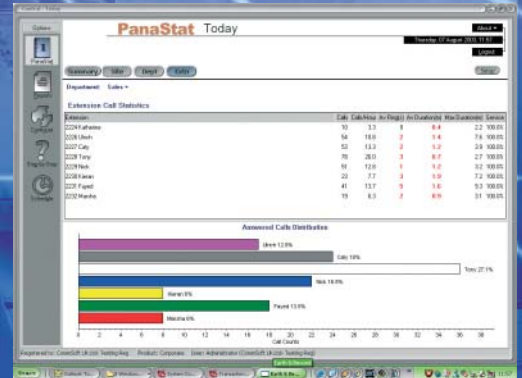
Control - Today

Options

PanaStat

Reports

Configure

Register Now

Schedule

PanaStat Today

About

Thursday, 07 August 2003, 11:57

Logout

Summary Site Dept Exts

Setup

Department Sales

Extension Calls Statistics

| Extension | Calls | Calls/Hour | Av. Ring(s) | Av. Duration(s) | Max Duration(s) | Service |
|---|---|---|---|---|---|---|
| 2224 Katherine | 10 | 3.3 | 8 | 6.4 | 2.2 | 100.0% |
| 2226 Ulesh | 54 | 18.0 | 2 | 1.4 | 7.6 | 100.0% |
| 2227 Caty | 53 | 13.3 | 2 | 1.2 | 2.8 | 100.0% |
| 2228 Tony | 78 | 26.0 | 3 | 0.7 | 2.7 | 100.0% |
| 2229 Nick | 51 | 12.0 | 1 | 1.2 | 3.2 | 100.0% |
| 2230 Kieran | 23 | 7.7 | 3 | 1.0 | 7.2 | 100.0% |
| 2231 Fayed | 41 | 13.7 | 5 | 1.6 | 5.3 | 100.0% |
| 2232 Marsha | 19 | 6.3 | 2 | 0.9 | 3.1 | 100.0% |

Answered Calls Distribution

Ulesh 12.8%

Caty 18%

Tony 27.1%

Nick 18.0%

Kieran 8%

Fayed 13.6%

Marsha 6%

0 2 4 6 8 10 12 14 16 18 20 22 24 26 28 30 32 34 36 38

Call Counts

Registered to: CorelSoft UK Ltd - Testing Area Product: Corporate User: Administrator (CorelSoft UK Ltd - Testing Area)

Start

11:57